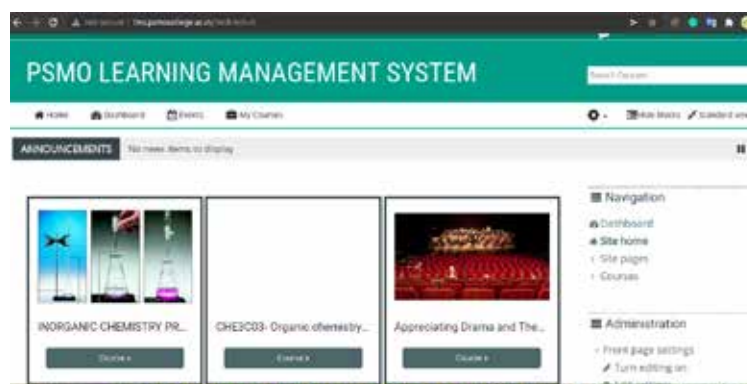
Not secure | lms.psmocollege.ac.in/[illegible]

PSMO LEARNING MANAGEMENT SYSTEM

Search Courses

Home Dashboard Events My Courses

Hide blocks Standard view

ANNOUNCEMENTS No news items to display

INORGANIC CHEMISTRY PR...

Course »

CHE3C03- Organic chemistry...

Course »

Appreciating Drama and The...

Course »

Navigation

Dashboard

Site home

Site pages

Courses

Administration

Front page settings

Turn editing on